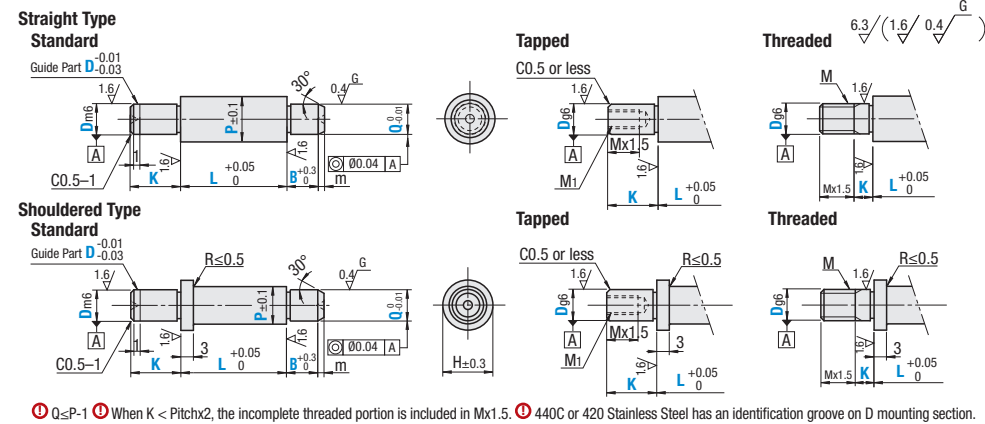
Straight Type
Standard

Guide Part D$^{-0.01}_{-0.03}$
1.6/
30°
0.4/ G
D m6
P ±0.1
Q $^{0}_{-0.01}$
A
1
1.6/
1.6/
C0.5–1
K
L $^{+0.05}_{0}$
B $^{+0.3}_{0}$
m
Ø0.04 A

Tapped
C0.5 or less
1.6/
D g6
A
Mx1.5
M1
K
L $^{+0.05}_{0}$

Threaded
6.3/ (1.6/ 0.4/ G)
M
1.6/
D g6
A
Mx1.5
K
1.6/
L $^{+0.05}_{0}$

Shouldered Type
Standard

Guide Part D$^{-0.01}_{-0.03}$
R≤0.5
1.6/
30°
0.4/ G
D m6
P ±0.1
Q $^{0}_{-0.01}$
A
1
1.6/
3
1.6/
C0.5–1
K
L $^{+0.05}_{0}$
B $^{+0.3}_{0}$
m
Ø0.04 A
H±0.3

Tapped
C0.5 or less
R≤0.5
1.6/
D g6
A
Mx1.5
M1
3
1.6/
K
L $^{+0.05}_{0}$

Threaded
M
R≤0.5
1.6/
D g6
A
1.6/
3
Mx1.5
K
L $^{+0.05}_{0}$

Q≤P-1 When K < Pitchx2, the incomplete threaded portion is included in Mx1.5. 440C or 420 Stainless Steel has an identification groove on D mounting section.